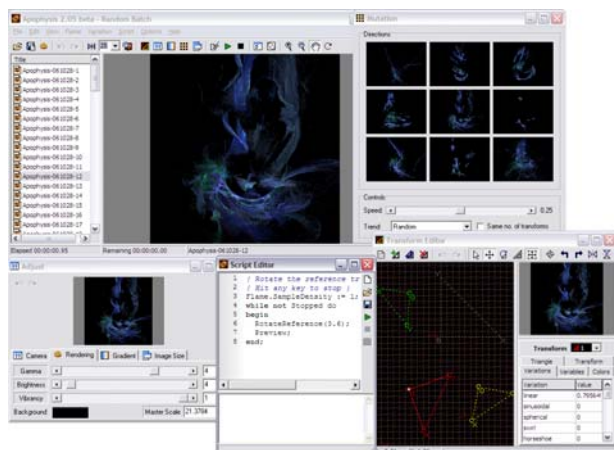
Apophysis 2.05 beta - Random Batch
File Edit View Flame Variation Script Options Help
Title
Apophysis-061028-1
Apophysis-061028-2
Apophysis-061028-3
Apophysis-061028-4
Apophysis-061028-5
Apophysis-061028-6
Apophysis-061028-7
Apophysis-061028-8
Apophysis-061028-9
Apophysis-061028-10
Apophysis-061028-11
Apophysis-061028-12
Apophysis-061028-13
Apophysis-061028-14
Apophysis-061028-15
Apophysis-061028-16
Apophysis-061028-17
Elapsed 00:00:00.95
Remaining 00:00:00.00
Apophysis-061028-12

Mutation
Directions
Controls
Speed
0.25
Trend
Random
Same no. of transforms

Adjust
Camera
Rendering
Gradient
Image Size
Gamma
4
Brightness
4
Vibrancy
1
Background
Master Scale
21.3764

Script Editor
1 { Rotate the reference tr
2 { Hit any key to stop }
3 Flame.SampleDensity := 1;
4 while not Stopped do
5 begin
6 RotateReference(3.6);
7 Preview;
8 end;

Transform Editor
Transform
Triangle
Transform
Variations
Variables
Colors
Variation
Value
linear
0.76564
sinusoidal
0
spherical
0
swirl
0
horseshoe
0